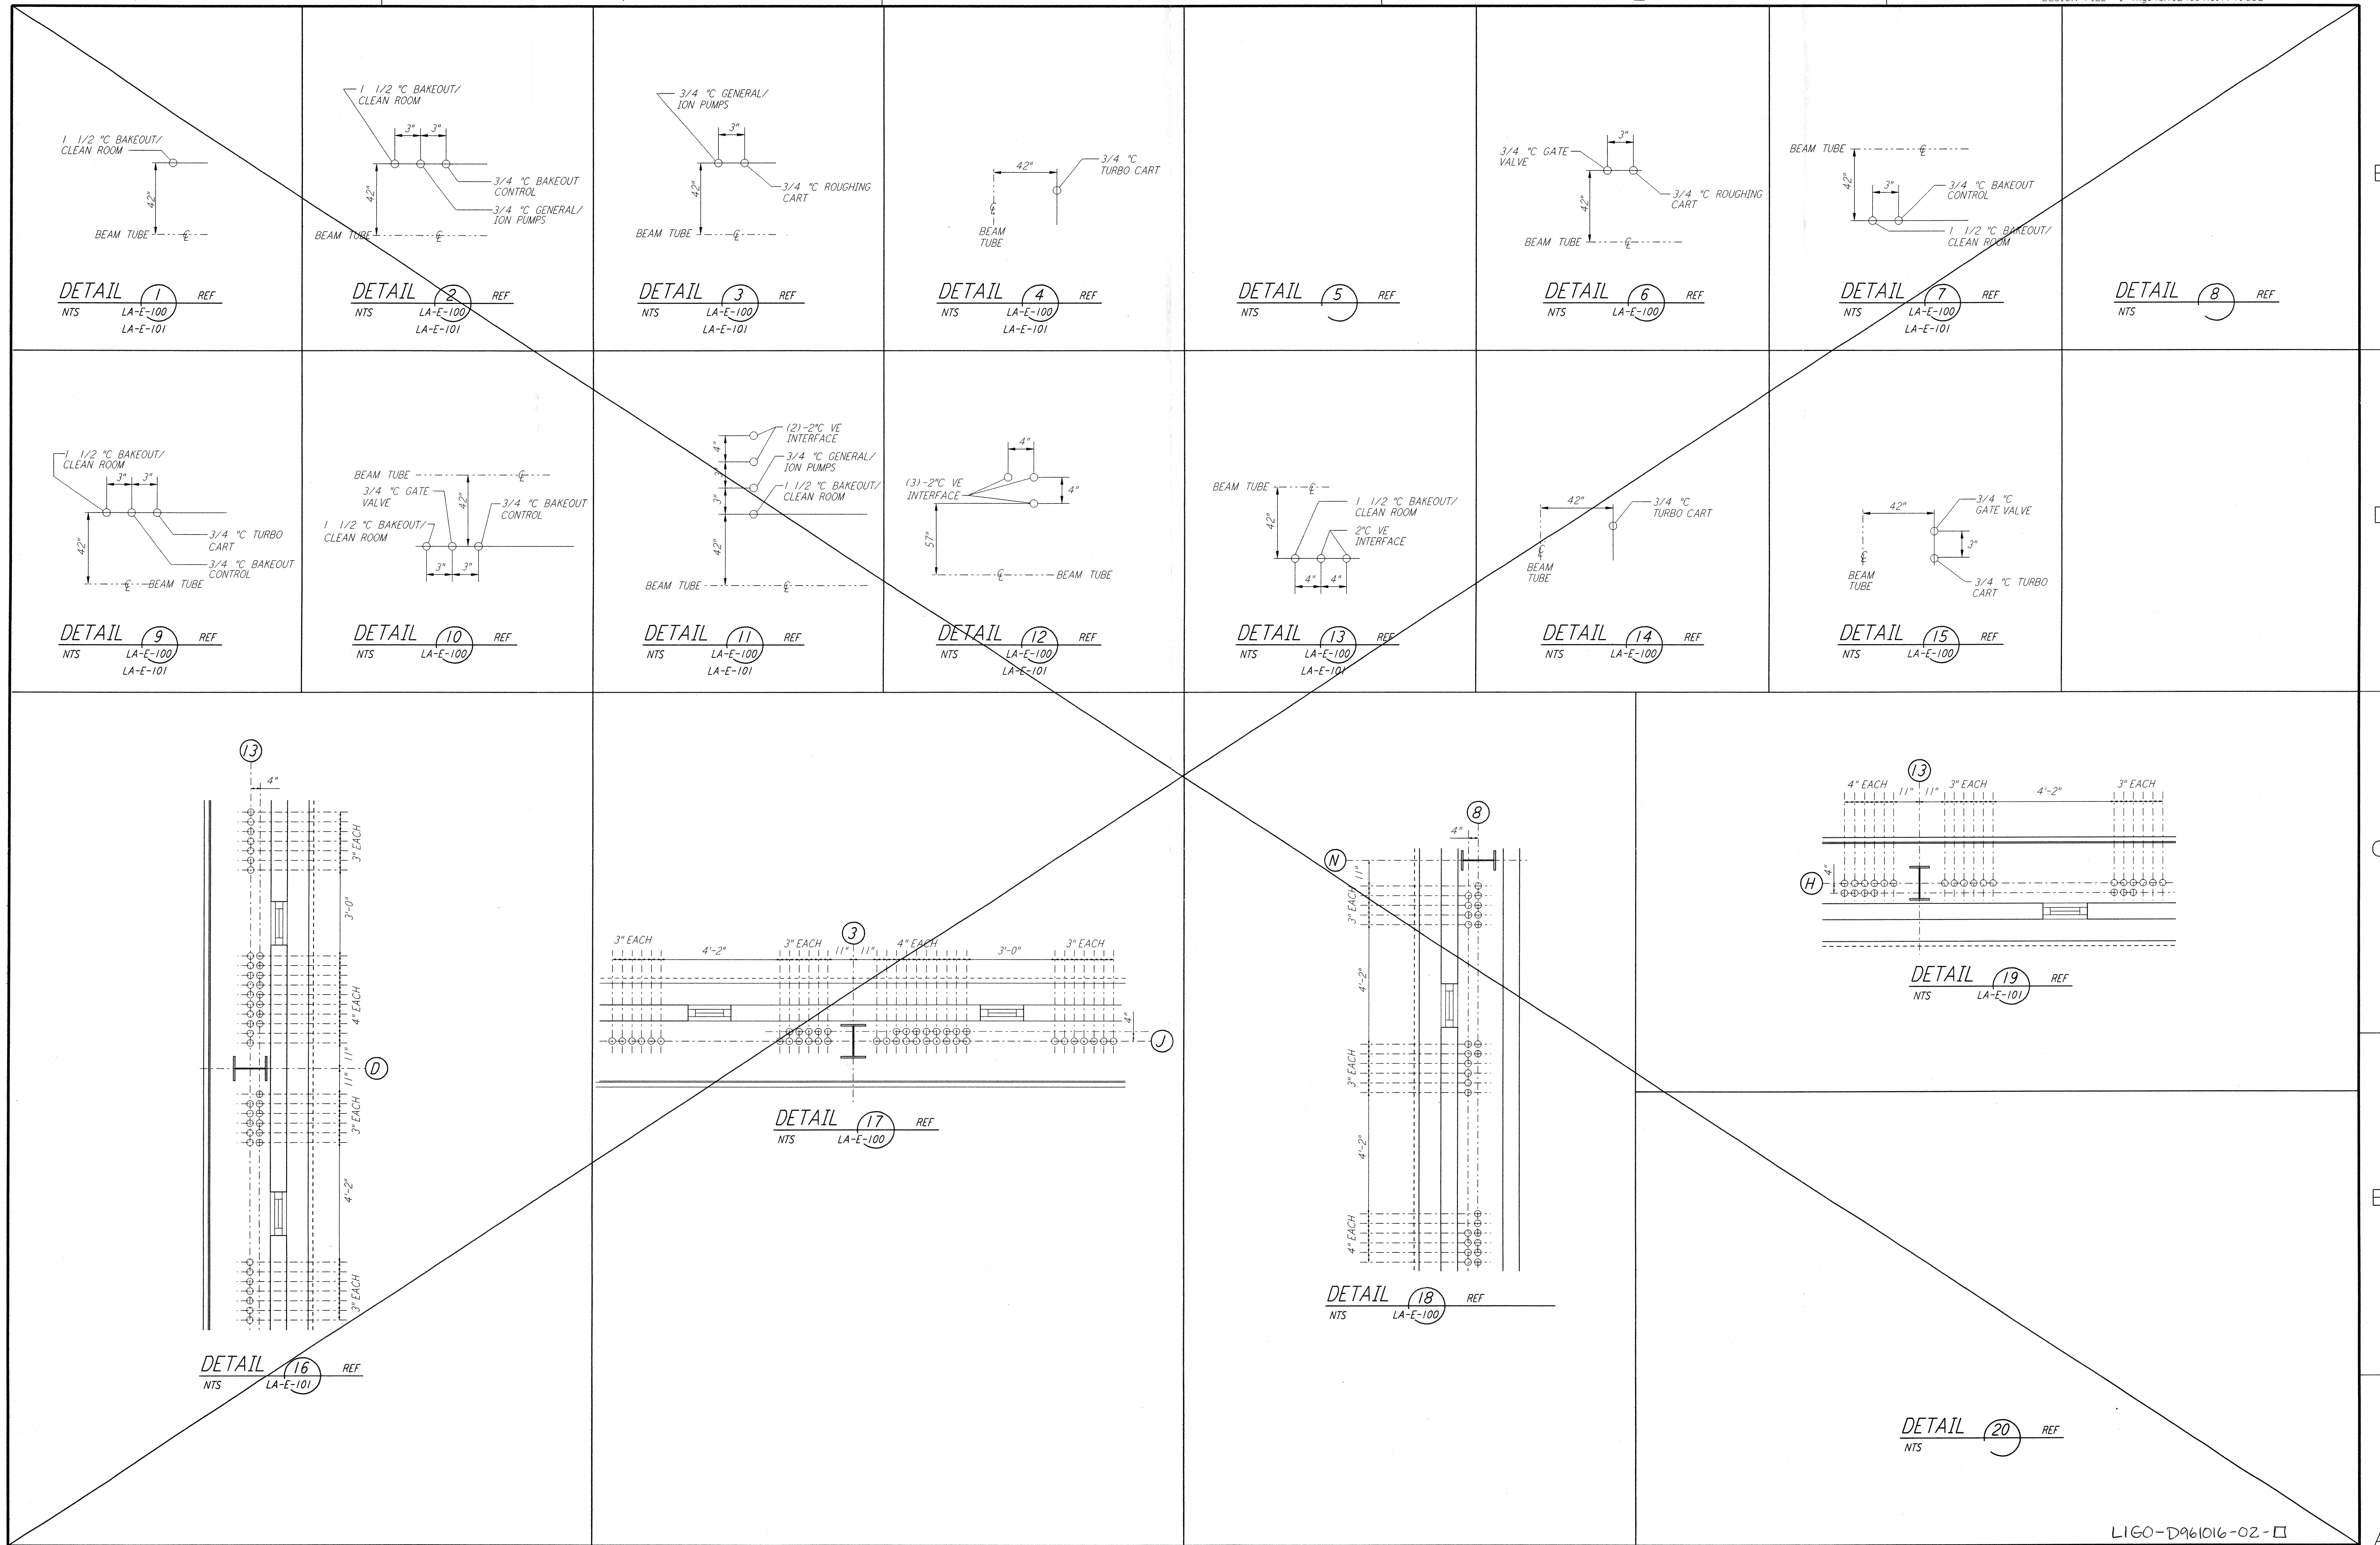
1 1/2 "C BAKEOUT/ CLEAN ROOM
42"
BEAM TUBE
DETAIL 1 REF
NTS LA-E-100 LA-E-101

1 1/2 "C BAKEOUT/ CLEAN ROOM
3" 3"
42"
3/4 "C BAKEOUT CONTROL
3/4 "C GENERAL/ ION PUMPS
BEAM TUBE
DETAIL 2 REF
NTS LA-E-100 LA-E-101

3/4 "C GENERAL/ ION PUMPS
3"
42"
3/4 "C ROUGHING CART
BEAM TUBE
DETAIL 3 REF
NTS LA-E-100 LA-E-101

42"
3/4 "C TURBO CART
BEAM TUBE
DETAIL 4 REF
NTS LA-E-100 LA-E-101

DETAIL 5 REF
NTS

3/4 "C GATE VALVE
3"
42"
3/4 "C ROUGHING CART
BEAM TUBE
DETAIL 6 REF
NTS LA-E-100

BEAM TUBE
42"
3"
3/4 "C BAKEOUT CONTROL
1 1/2 "C BAKEOUT/ CLEAN ROOM
DETAIL 7 REF
NTS LA-E-100 LA-E-101

DETAIL 8 REF
NTS

1 1/2 "C BAKEOUT/ CLEAN ROOM
3" 3"
42"
3/4 "C TURBO CART
3/4 "C BAKEOUT CONTROL
BEAM TUBE
DETAIL 9 REF
NTS LA-E-100 LA-E-101

BEAM TUBE
3/4 "C GATE VALVE
42"
3/4 "C BAKEOUT CONTROL
1 1/2 "C BAKEOUT/ CLEAN ROOM
3" 3"
DETAIL 10 REF
NTS LA-E-100

(2)-2"C VE INTERFACE
3/4 "C GENERAL/ ION PUMPS
1 1/2 "C BAKEOUT/ CLEAN ROOM
4"
3"
42"
BEAM TUBE
DETAIL 11 REF
NTS LA-E-100 LA-E-101

4"
(3)-2"C VE INTERFACE
4"
57"
BEAM TUBE
DETAIL 12 REF
NTS LA-E-100 LA-E-101

BEAM TUBE
1 1/2 "C BAKEOUT/ CLEAN ROOM
2"C VE INTERFACE
42"
4" 4"
DETAIL 13 REF
NTS LA-E-100 LA-E-101

42"
3/4 "C TURBO CART
BEAM TUBE
DETAIL 14 REF
NTS LA-E-100

42"
3/4 "C GATE VALVE
3"
3/4 "C TURBO CART
BEAM TUBE
DETAIL 15 REF
NTS LA-E-100

13
4"
3" EACH
3'-0"
4" EACH
11"
D
11"
3" EACH
4'-2"
3" EACH
DETAIL 16 REF
NTS LA-E-101

3" EACH 4'-2" 3" EACH 3 11" 11" 4" EACH 3'-0" 3" EACH
4"
J
DETAIL 17 REF
NTS LA-E-100

8
4"
N
11"
3" EACH
4'-2"
3" EACH
4'-2"
4" EACH
DETAIL 18 REF
NTS LA-E-100

13
4" EACH 11" 11" 3" EACH 4'-2" 3" EACH
H
4"
DETAIL 19 REF
NTS LA-E-101

DETAIL 20 REF
NTS

LIGO-D961016-02-□